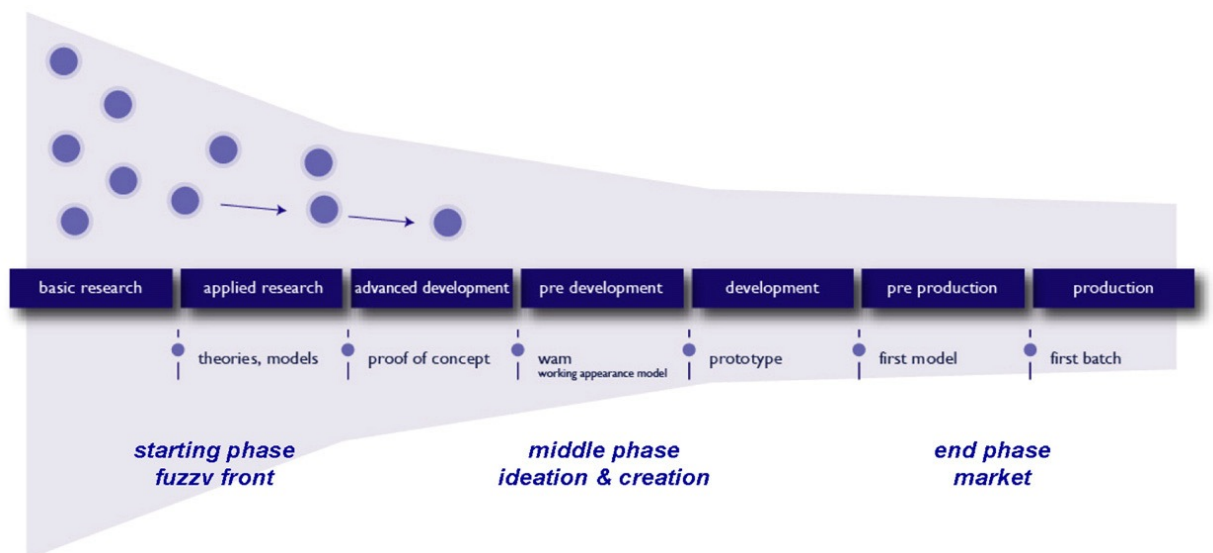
basic research
applied research
advanced development
pre development
development
pre production
production

theories, models
proof of concept
wam
working appearance model
prototype
first model
first batch

starting phase
fuzzv front

middle phase
ideation & creation

end phase
market